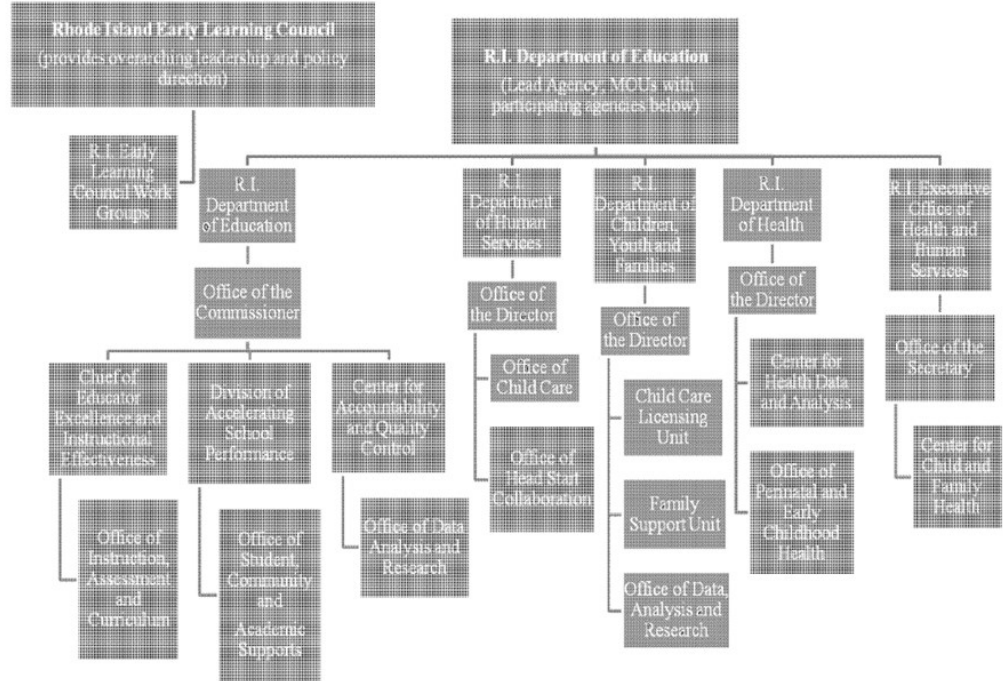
Rhode Island Early Learning Council
(provides overarching leadership and policy direction)

R.I. Department of Education
(Lead Agency, MOUs with participating agencies below)

R.I. Early Learning Council Work Groups

R.I. Department of Education

Office of the Commissioner

Chief of Educator Excellence and Instructional Effectiveness

Office of Instruction, Assessment and Curriculum

Division of Accelerating School Performance

Office of Student, Community and Academic Supports

Center for Accountability and Quality Control

Office of Data Analysis and Research

R.I. Department of Human Services

Office of the Director

Office of Child Care

Office of Head Start Collaboration

R.I. Department of Children, Youth and Families

Office of the Director

Child Care Licensing Unit

Family Support Unit

Office of Data, Analysis and Research

R.I. Department of Health

Office of the Director

Center for Health Data and Analysis

Office of Perinatal and Early Childhood Health

R.I. Executive Office of Health and Human Services

Office of the Secretary

Center for Child and Family Health